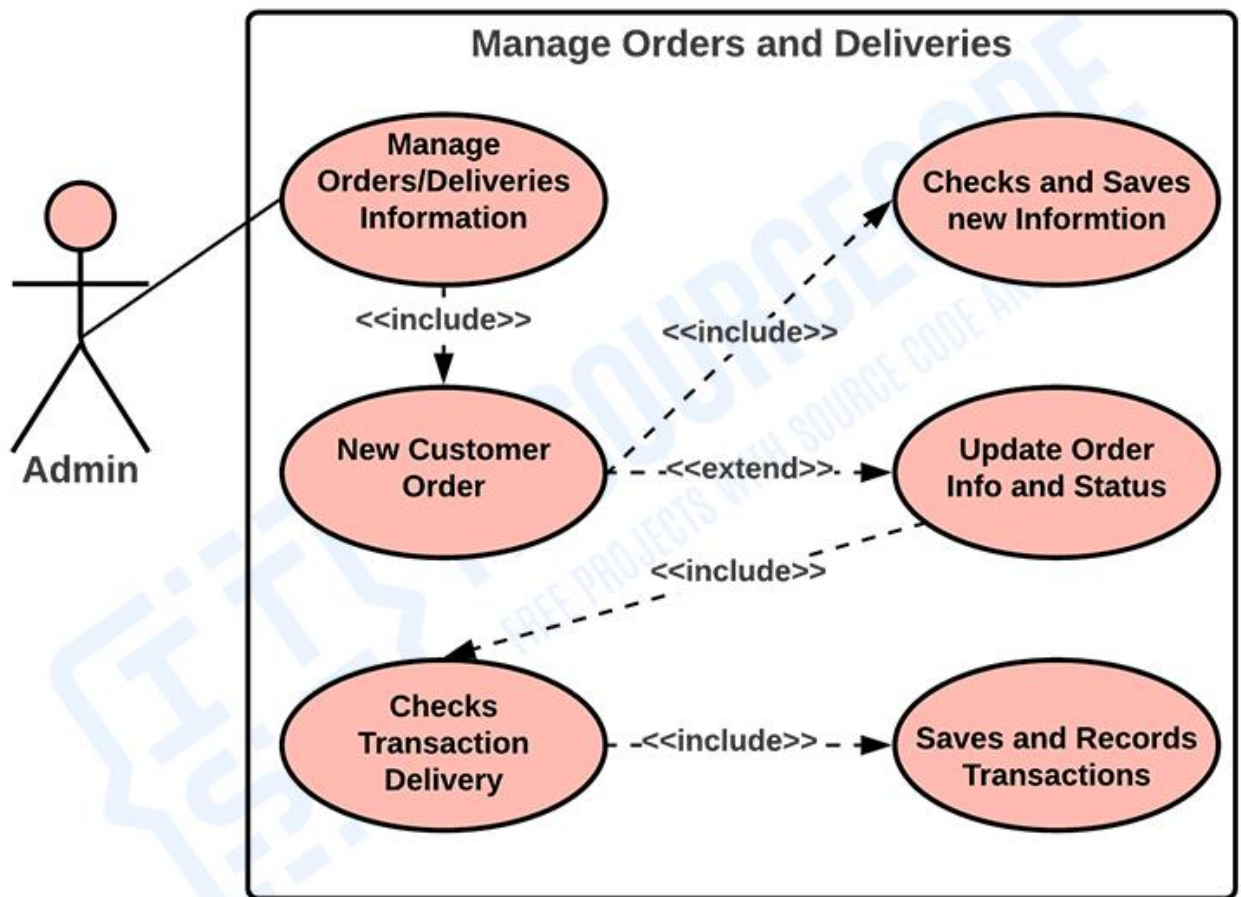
Manage Orders and Deliveries

Admin

Manage Orders/Deliveries Information

<<include>>

New Customer Order

<<include>>

Checks and Saves new Informtion

<<extend>>

Update Order Info and Status

<<include>>

Checks Transaction Delivery

<<include>>

Saves and Records Transactions

ITSOURCECODE
FREE PROJECTS WITH SOURCE CODE AND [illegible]